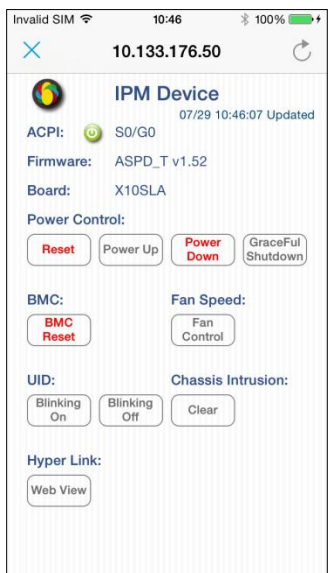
Invalid SIM 10:46 100%

10.133.176.50

IPM Device
07/29 10:46:07 Updated

ACPI: S0/G0

Firmware: ASPD_T v1.52

Board: X10SLA

Power Control:

Reset Power Up Power Down GraceFul Shutdown

BMC:

BMC Reset

Fan Speed:

Fan Control

UID:

Blinking On Blinking Off

Chassis Intrusion:

Clear

Hyper Link:

Web View